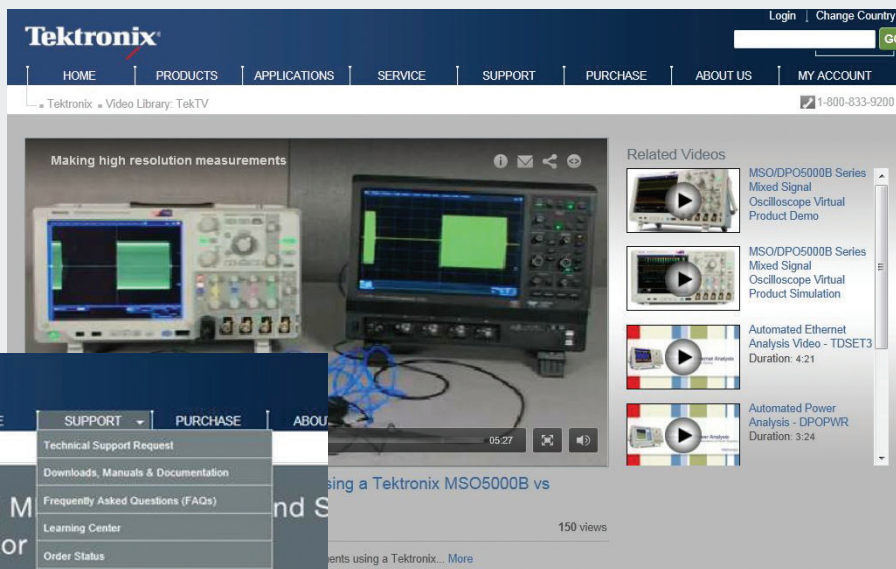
Tektronix

Login | Change Country

GO

HOME | PRODUCTS | APPLICATIONS | SERVICE | SUPPORT | PURCHASE | ABOUT US | MY ACCOUNT

Tektronix Video Library: TekTV

1-800-833-9200

Making high resolution measurements

05:27

Related Videos

MSO/DPO5000B Series Mixed Signal Oscilloscope Virtual Product Demo

MSO/DPO5000B Series Mixed Signal Oscilloscope Virtual Product Simulation

Automated Ethernet Analysis Video - TDSET3
Duration: 4:21

Automated Power Analysis - DPOPWR
Duration: 3:24

E | SUPPORT | PURCHASE | ABOU

Technical Support Request

Downloads, Manuals & Documentation

Frequently Asked Questions (FAQs)

Learning Center

Order Status

M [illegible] nd S

or

sing a Tektronix MSO5000B vs

150 views

ents using a Tektronix... More